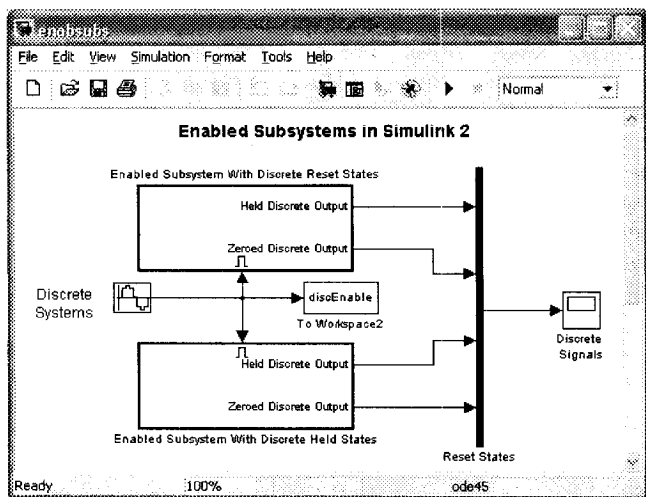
enobsubs

File Edit View Simulation Format Tools Help

Normal

Enabled Subsystems in Simulink 2

Enabled Subsystem With Discrete Reset States

Held Discrete Output

Zeroed Discrete Output

Discrete Systems

discEnable

To Workspace2

Held Discrete Output

Zeroed Discrete Output

Enabled Subsystem With Discrete Held States

Discrete Signals

Reset States

Ready 100% ode45